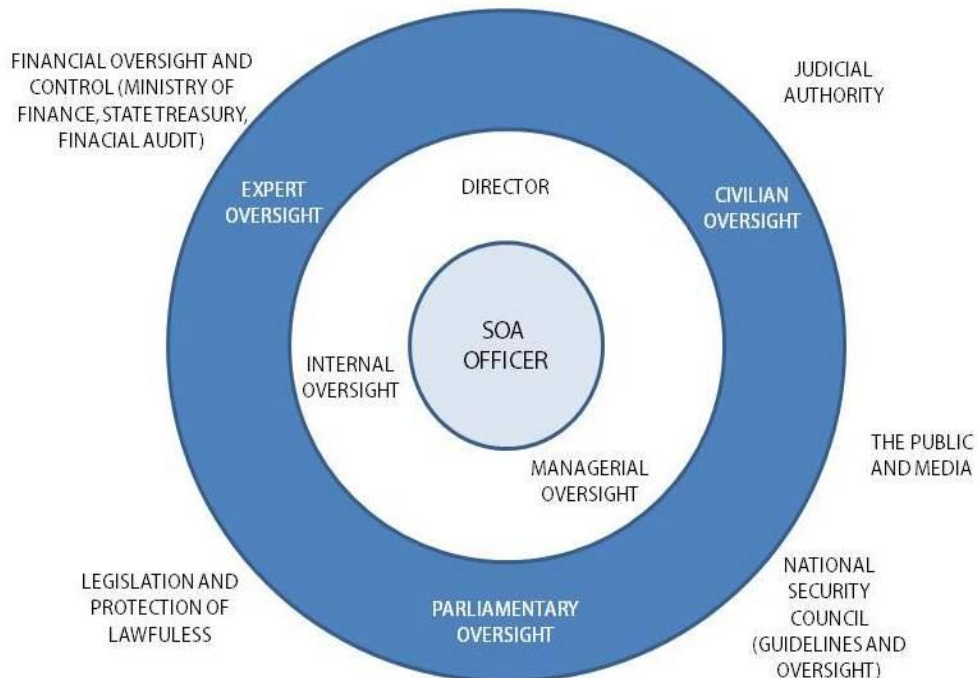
FINANCIAL OVERSIGHT AND CONTROL (MINISTRY OF FINANCE, STATETREASURY, FINACIAL AUDIT)

JUDICIAL AUTHORITY

EXPERT OVERSIGHT

DIRECTOR

CIVILIAN OVERSIGHT

SOA OFFICER

INTERNAL OVERSIGHT

THE PUBLIC AND MEDIA

MANAGERIAL OVERSIGHT

LEGISLATION AND PROTECTION OF LAWFULESS

PARLIAMENTARY OVERSIGHT

NATIONAL SECURITY COUNCIL (GUIDELINES AND OVERSIGHT)